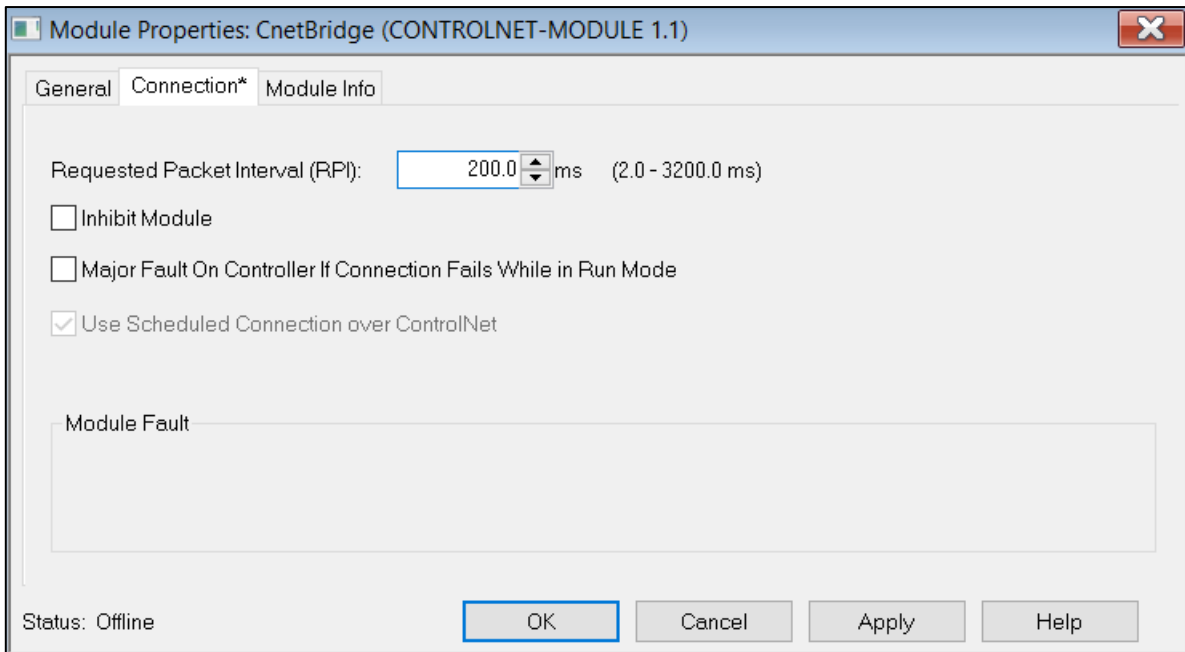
Module Properties: CnetBridge (CONTROLNET-MODULE 1.1)

General | Connection* | Module Info

Requested Packet Interval (RPI): 200.0 ms (2.0 - 3200.0 ms)

Inhibit Module

Major Fault On Controller If Connection Fails While in Run Mode

Use Scheduled Connection over ControlNet

Module Fault

Status: Offline

OK | Cancel | Apply | Help